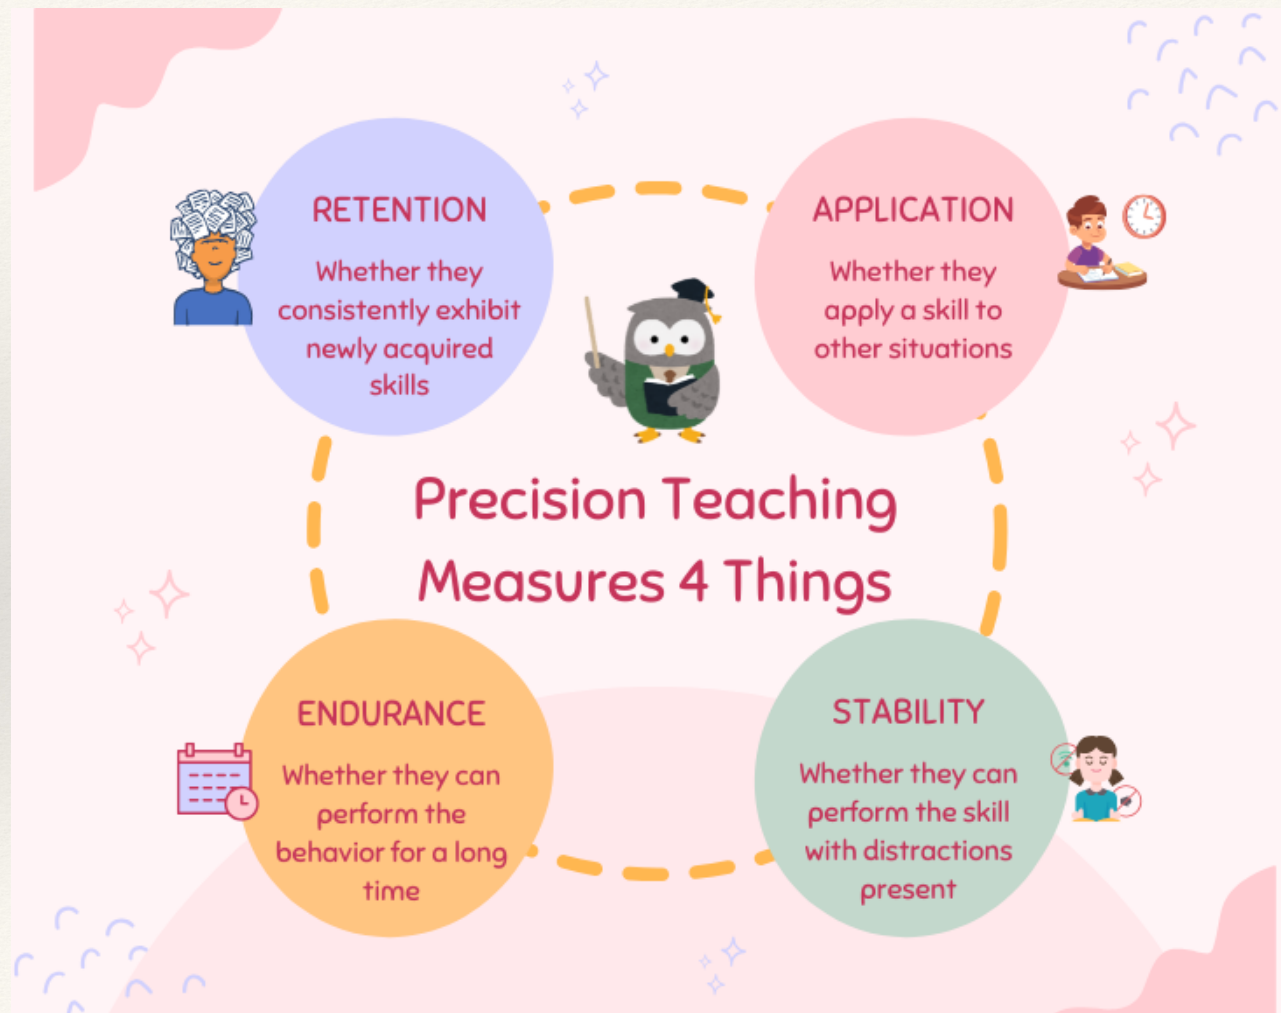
RETENTION

Whether they consistently exhibit newly acquired skills

APPLICATION

Whether they apply a skill to other situations

Precision Teaching Measures 4 Things

ENDURANCE

Whether they can perform the behavior for a long time

STABILITY

Whether they can perform the skill with distractions present